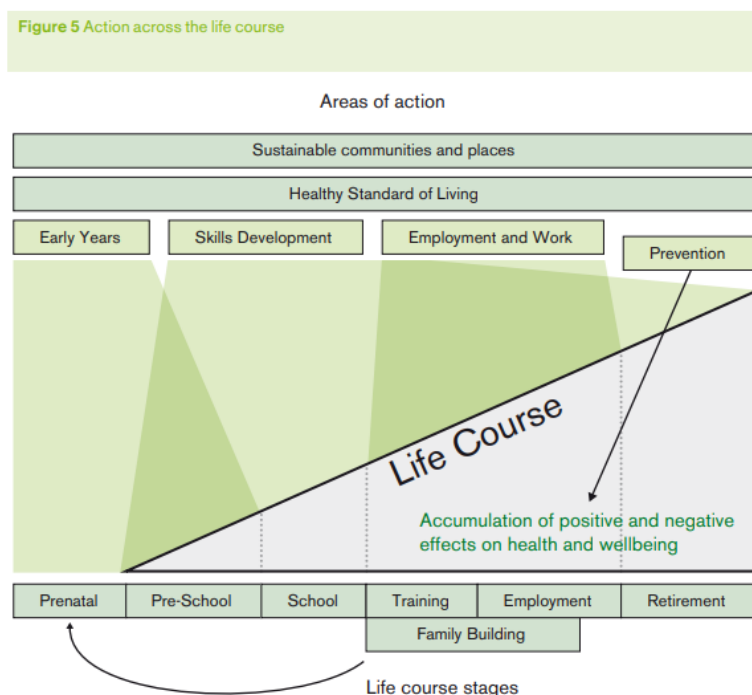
**Figure 5** Action across the life course

Areas of action

Sustainable communities and places

Healthy Standard of Living

Early Years

Skills Development

Employment and Work

Prevention

Life Course

Accumulation of positive and negative effects on health and wellbeing

Prenatal

Pre-School

School

Training

Employment

Retirement

Family Building

Life course stages